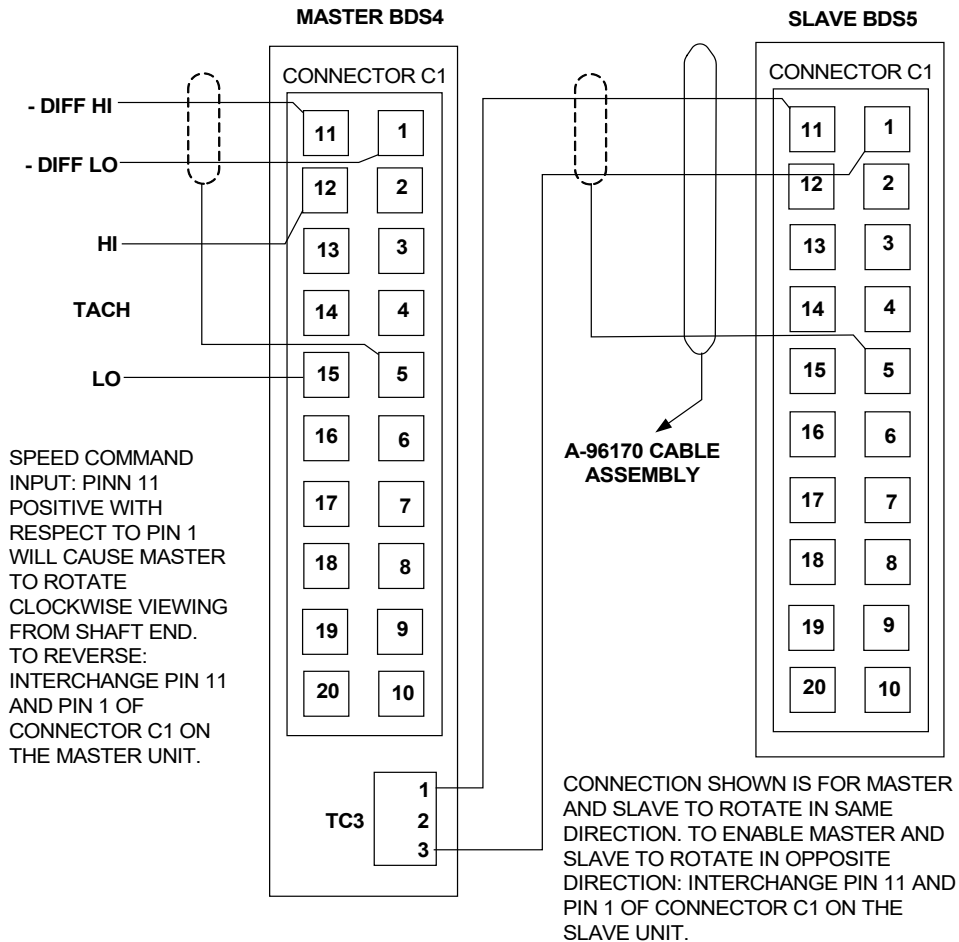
MASTER BDS4

SLAVE BDS5

CONNECTOR C1

CONNECTOR C1

- DIFF HI

- DIFF LO

HI

TACH

LO

| 11 | 1 |
|---|---|
| 12 | 2 |
| 13 | 3 |
| 14 | 4 |
| 15 | 5 |
| 16 | 6 |
| 17 | 7 |
| 18 | 8 |
| 19 | 9 |
| 20 | 10 |

| 11 | 1 |
|---|---|
| 12 | 2 |
| 13 | 3 |
| 14 | 4 |
| 15 | 5 |
| 16 | 6 |
| 17 | 7 |
| 18 | 8 |
| 19 | 9 |
| 20 | 10 |

A-96170 CABLE ASSEMBLY

SPEED COMMAND INPUT: PINN 11 POSITIVE WITH RESPECT TO PIN 1 WILL CAUSE MASTER TO ROTATE CLOCKWISE VIEWING FROM SHAFT END. TO REVERSE: INTERCHANGE PIN 11 AND PIN 1 OF CONNECTOR C1 ON THE MASTER UNIT.

TC3
1
2
3

CONNECTION SHOWN IS FOR MASTER AND SLAVE TO ROTATE IN SAME DIRECTION. TO ENABLE MASTER AND SLAVE TO ROTATE IN OPPOSITE DIRECTION: INTERCHANGE PIN 11 AND PIN 1 OF CONNECTOR C1 ON THE SLAVE UNIT.